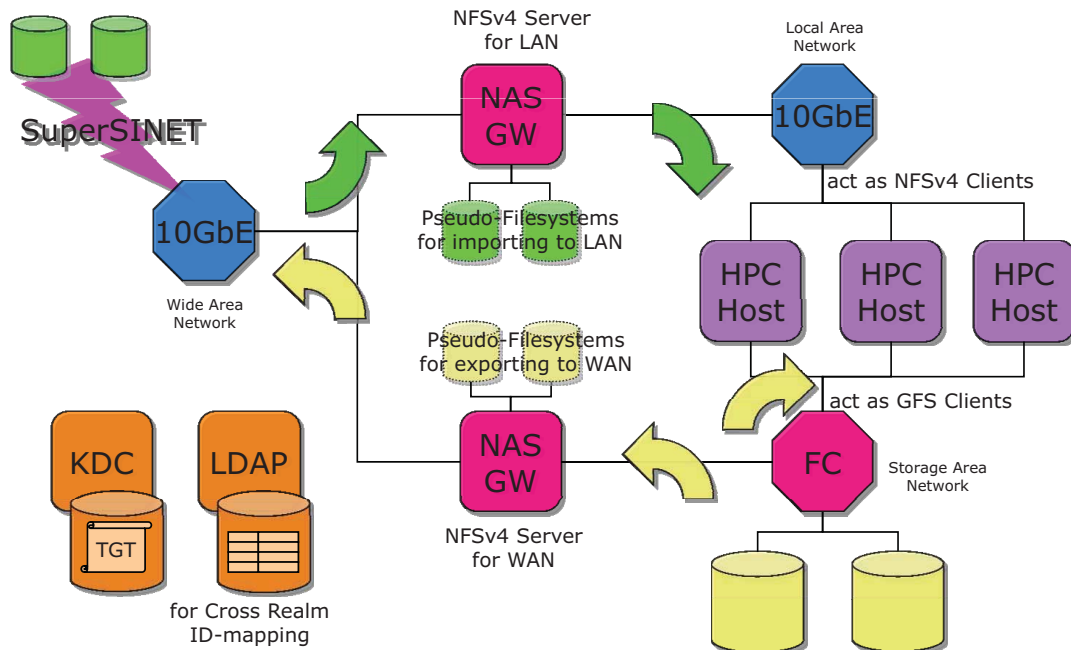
SuperSINET

10GbE

Wide Area Network

NFSv4 Server for LAN

NAS GW

Pseudo-Filesystems for importing to LAN

Local Area Network

10GbE

act as NFSv4 Clients

HPC Host

HPC Host

HPC Host

Pseudo-Filesystems for exporting to WAN

act as GFS Clients

NAS GW

NFSv4 Server for WAN

FC

Storage Area Network

KDC

TGT

LDAP

for Cross Realm ID-mapping